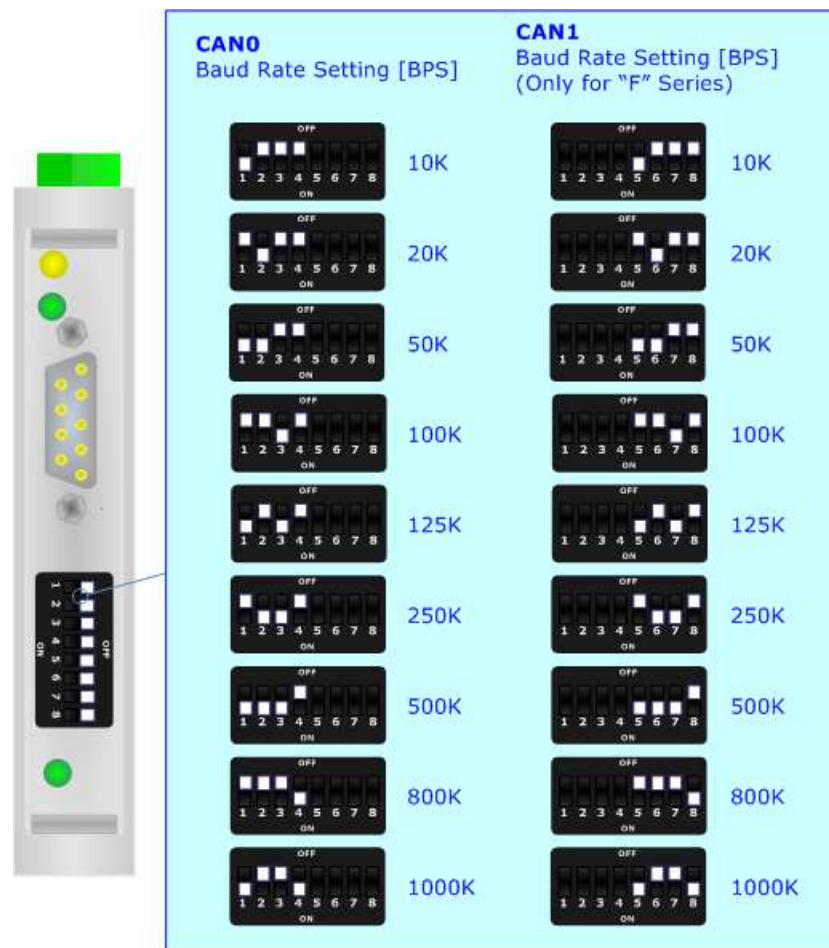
CAN0
Baud Rate Setting [BPS]

CAN1
Baud Rate Setting [BPS]
(Only for "F" Series)

OFF
1 2 3 4 5 6 7 8
ON
10K

OFF
1 2 3 4 5 6 7 8
ON
20K

OFF
1 2 3 4 5 6 7 8
ON
50K

OFF
1 2 3 4 5 6 7 8
ON
100K

OFF
1 2 3 4 5 6 7 8
ON
125K

OFF
1 2 3 4 5 6 7 8
ON
250K

OFF
1 2 3 4 5 6 7 8
ON
500K

OFF
1 2 3 4 5 6 7 8
ON
800K

OFF
1 2 3 4 5 6 7 8
ON
1000K

OFF
1 2 3 4 5 6 7 8
ON
10K

OFF
1 2 3 4 5 6 7 8
ON
20K

OFF
1 2 3 4 5 6 7 8
ON
50K

OFF
1 2 3 4 5 6 7 8
ON
100K

OFF
1 2 3 4 5 6 7 8
ON
125K

OFF
1 2 3 4 5 6 7 8
ON
250K

OFF
1 2 3 4 5 6 7 8
ON
500K

OFF
1 2 3 4 5 6 7 8
ON
800K

OFF
1 2 3 4 5 6 7 8
ON
1000K

1 2 3 4 5 6 7 8
ON OFF